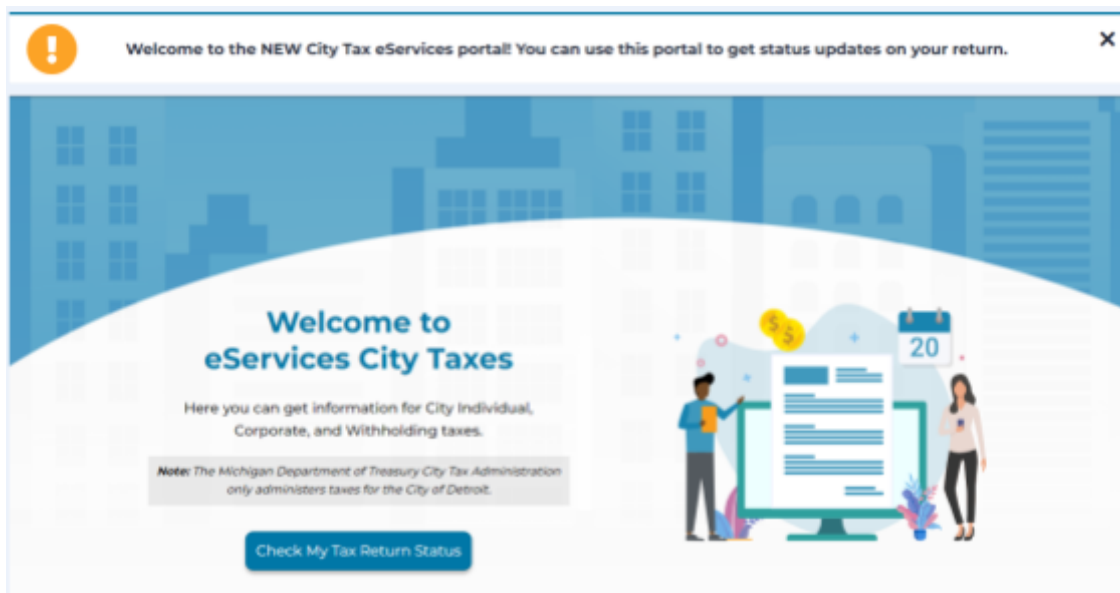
Welcome to the NEW City Tax eServices portal! You can use this portal to get status updates on your return.

×

Welcome to eServices City Taxes

Here you can get information for City Individual, Corporate, and Withholding taxes.

Note: The Michigan Department of Treasury City Tax Administration only administers taxes for the City of Detroit.

Check My Tax Return Status

20

$

$